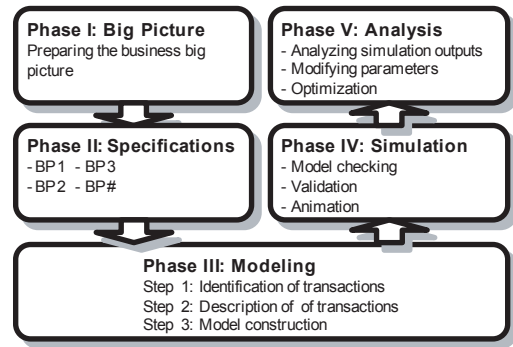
Phase I: Big Picture
Preparing the business big picture

Phase V: Analysis
- Analyzing simulation outputs
- Modifying parameters
- Optimization

Phase II: Specifications
- BP1 - BP3
- BP2 - BP#

Phase IV: Simulation
- Model checking
- Validation
- Animation

Phase III: Modeling
Step 1: Identification of transactions
Step 2: Description of of transactions
Step 3: Model construction